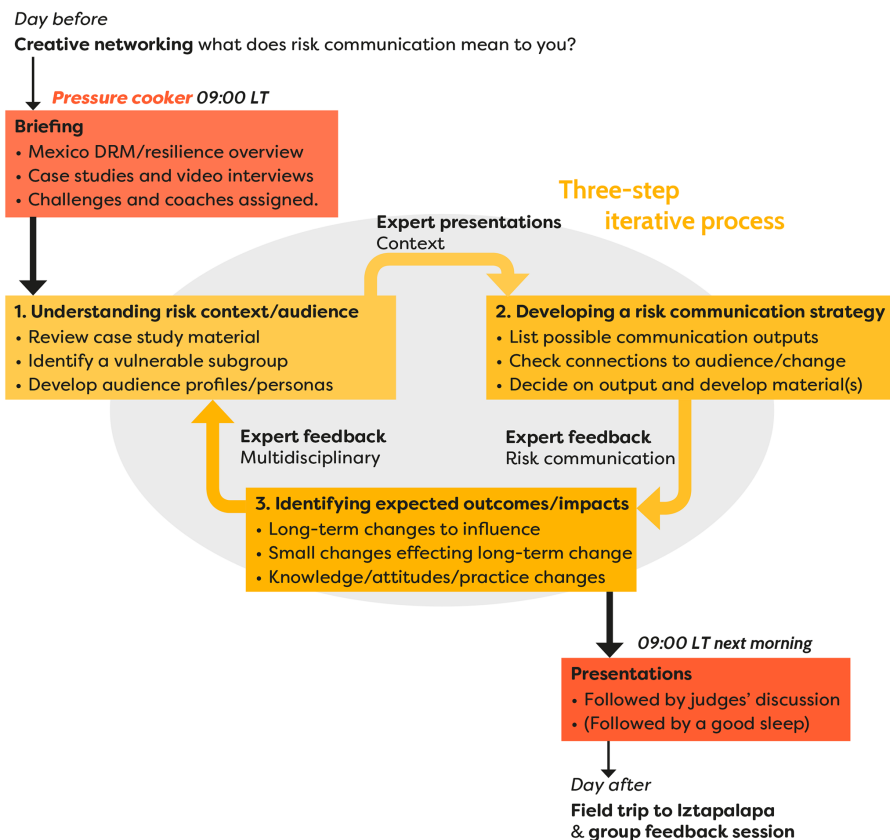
Day before
Creative networking what does risk communication mean to you?

Pressure cooker 09:00 LT

Briefing
• Mexico DRM/resilience overview
• Case studies and video interviews
• Challenges and coaches assigned.

Three-step iterative process

Expert presentations
Context

1. Understanding risk context/audience
• Review case study material
• Identify a vulnerable subgroup
• Develop audience profiles/personas

2. Developing a risk communication strategy
• List possible communication outputs
• Check connections to audience/change
• Decide on output and develop material(s)

Expert feedback
Multidisciplinary

Expert feedback
Risk communication

3. Identifying expected outcomes/impacts
• Long-term changes to influence
• Small changes effecting long-term change
• Knowledge/attitudes/practice changes

09:00 LT next morning

Presentations
• Followed by judges' discussion
• (Followed by a good sleep)

Day after
Field trip to Iztapalapa
& group feedback session